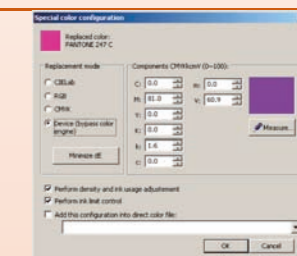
Special color configuration

Replaced color:
PANTONE 247 C

Replacement mode

CIELab

RGB

CMYK

Device (bypass color engine)

Minimize dE

Components CMYKcmOV (0~100):

C: 0.0

M: 81.0

Y: 0.0

K: 0.0

c: 0.0

k: 1.6

O: 0.0

m: 0.0

V: 60.9

Measure...

Perform density and ink usage adjustement

Perform ink limit control

Add this configuration into direct color file:

OK

Cancel